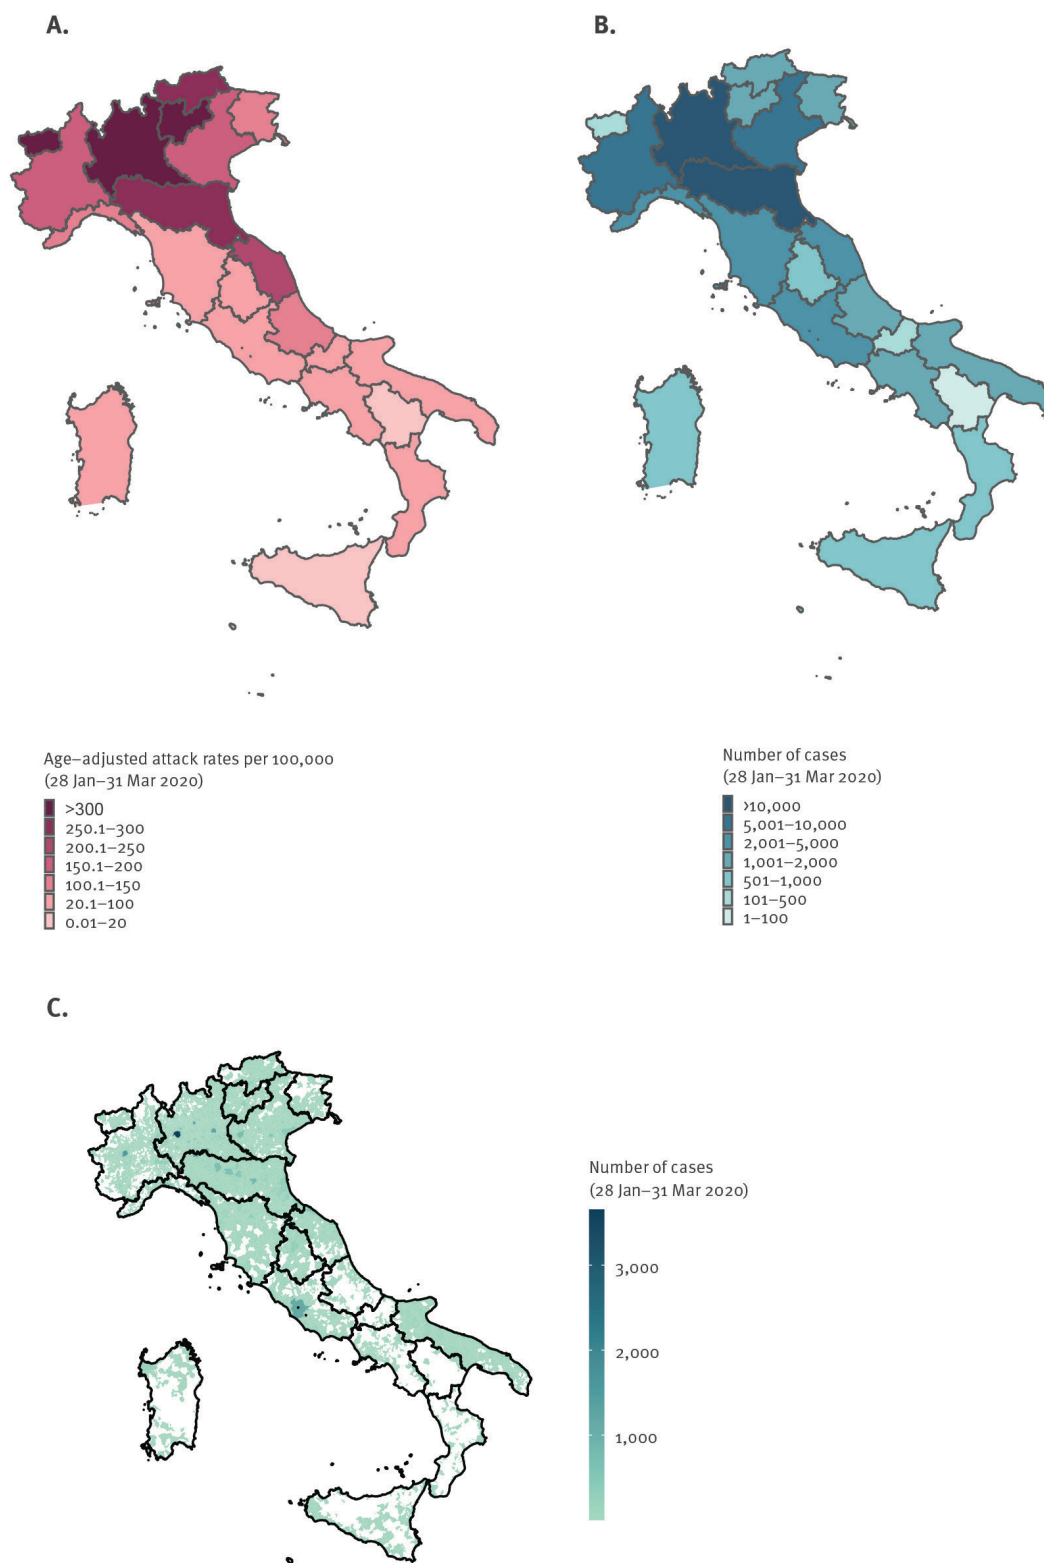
A.

B.

Age–adjusted attack rates per 100,000 (28 Jan–31 Mar 2020)

>300
250.1–300
200.1–250
150.1–200
100.1–150
20.1–100
0.01–20

Number of cases (28 Jan–31 Mar 2020)

>10,000
5,001–10,000
2,001–5,000
1,001–2,000
501–1,000
101–500
1–100

C.

Number of cases (28 Jan–31 Mar 2020)

3,000
2,000
1,000